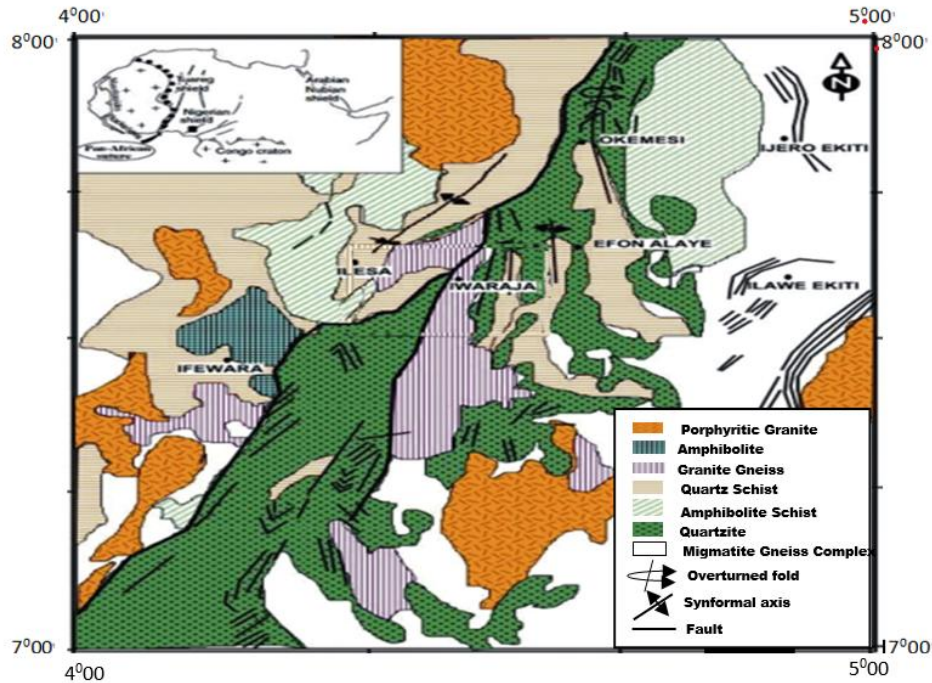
4°00'

5°00'

8°00'

8°00'

N

Tuareg shield

Arabian Nubian shield

Nigerian shield

Congo craton

Pan-African nature

OKEMESI

IJERO EKITI

EFON ALAYE

ILESA

IWARAJA

ILAWE EKITI

IFEWARA

Porphyritic Granite
Amphibolite
Granite Gneiss
Quartz Schist
Amphibolite Schist
Quartzite
Migmatite Gneiss Complex
Overturned fold
Synformal axis
Fault

7°00'

7°00'

4°00

5°00